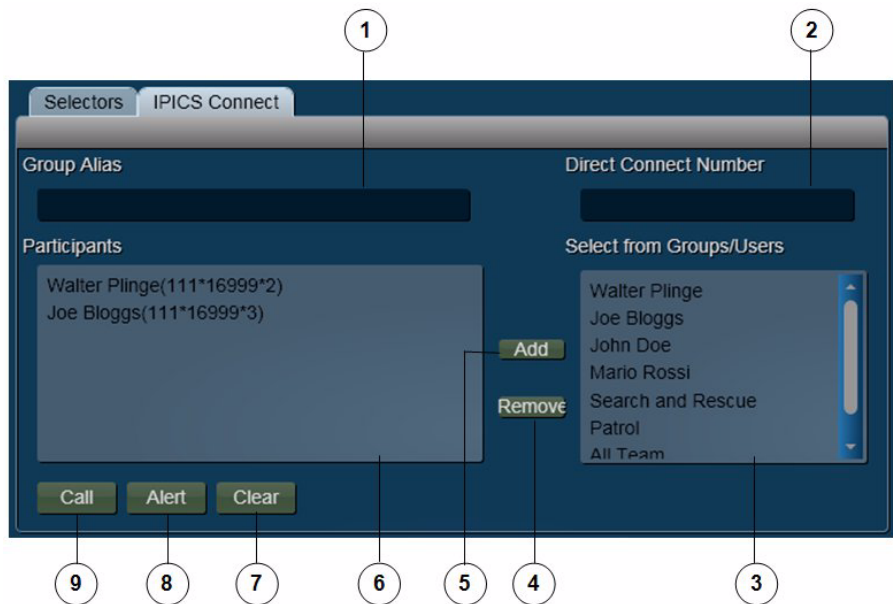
1

2

Selectors

IPICS Connect

Group Alias

Direct Connect Number

Participants

Walter Plinge(111*16999*2)
Joe Bloggs(111*16999*3)

Add

Remove

Select from Groups/Users

Walter Plinge
Joe Bloggs
John Doe
Mario Rossi
Search and Rescue
Patrol
All Team

Call

Alert

Clear

9

8

7

6

5

4

3